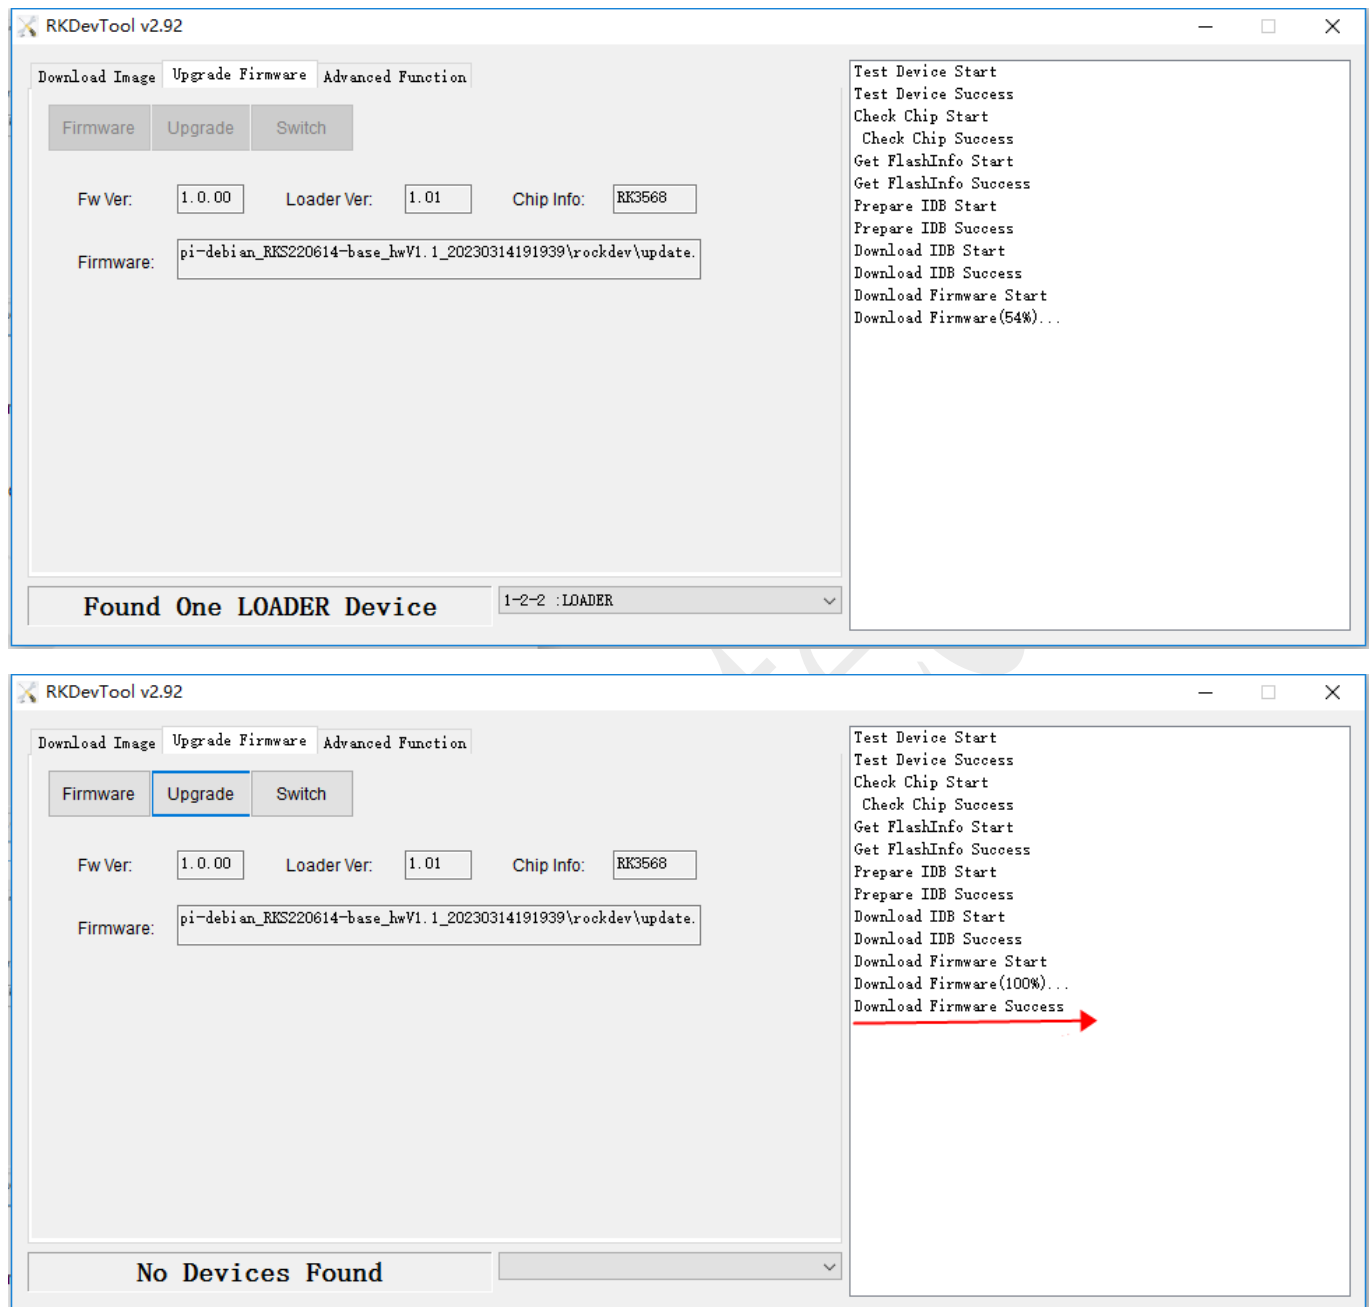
RKDevTool v2.92

Download Image Upgrade Firmware Advanced Function

Firmware Upgrade Switch

Fw Ver: 1.0.00 Loader Ver: 1.01 Chip Info: RK3568

Firmware: pi-debian_RKS220614-base_hwV1.1_20230314191939\rockdev\update.

Found One LOADER Device

1-2-2 :LOADER

Test Device Start
Test Device Success
Check Chip Start
Check Chip Success
Get FlashInfo Start
Get FlashInfo Success
Prepare IDB Start
Prepare IDB Success
Download IDB Start
Download IDB Success
Download Firmware Start
Download Firmware(54%)...

RKDevTool v2.92

Download Image Upgrade Firmware Advanced Function

Firmware Upgrade Switch

Fw Ver: 1.0.00 Loader Ver: 1.01 Chip Info: RK3568

Firmware: pi-debian_RKS220614-base_hwV1.1_20230314191939\rockdev\update.

No Devices Found

Test Device Start
Test Device Success
Check Chip Start
Check Chip Success
Get FlashInfo Start
Get FlashInfo Success
Prepare IDB Start
Prepare IDB Success
Download IDB Start
Download IDB Success
Download Firmware Start
Download Firmware(100%)...
Download Firmware Success